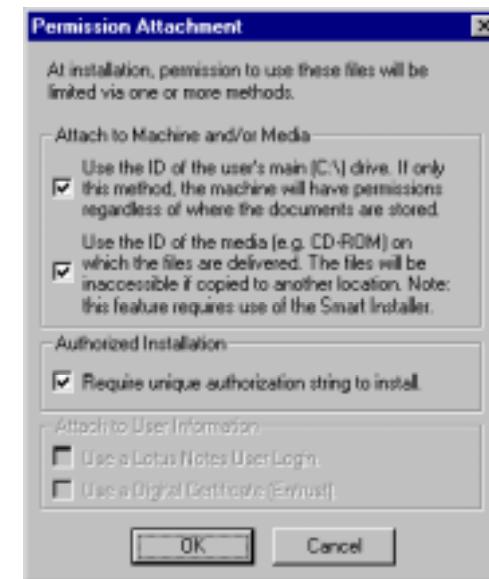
Permission Attachment

At installation, permission to use these files will be limited via one or more methods.

Attach to Machine and/or Media

Use the ID of the user's main (C:\) drive. If only this method, the machine will have permissions regardless of where the documents are stored.

Use the ID of the media (e.g. CD-ROM) on which the files are delivered. The files will be inaccessible if copied to another location. Note: this feature requires use of the Smart Installer.

Authorized Installation

Require unique authorization string to install.

Attach to User Information

Use a Lotus Notes User Login.

Use a Digital Certificate (Entrust).

OK

Cancel